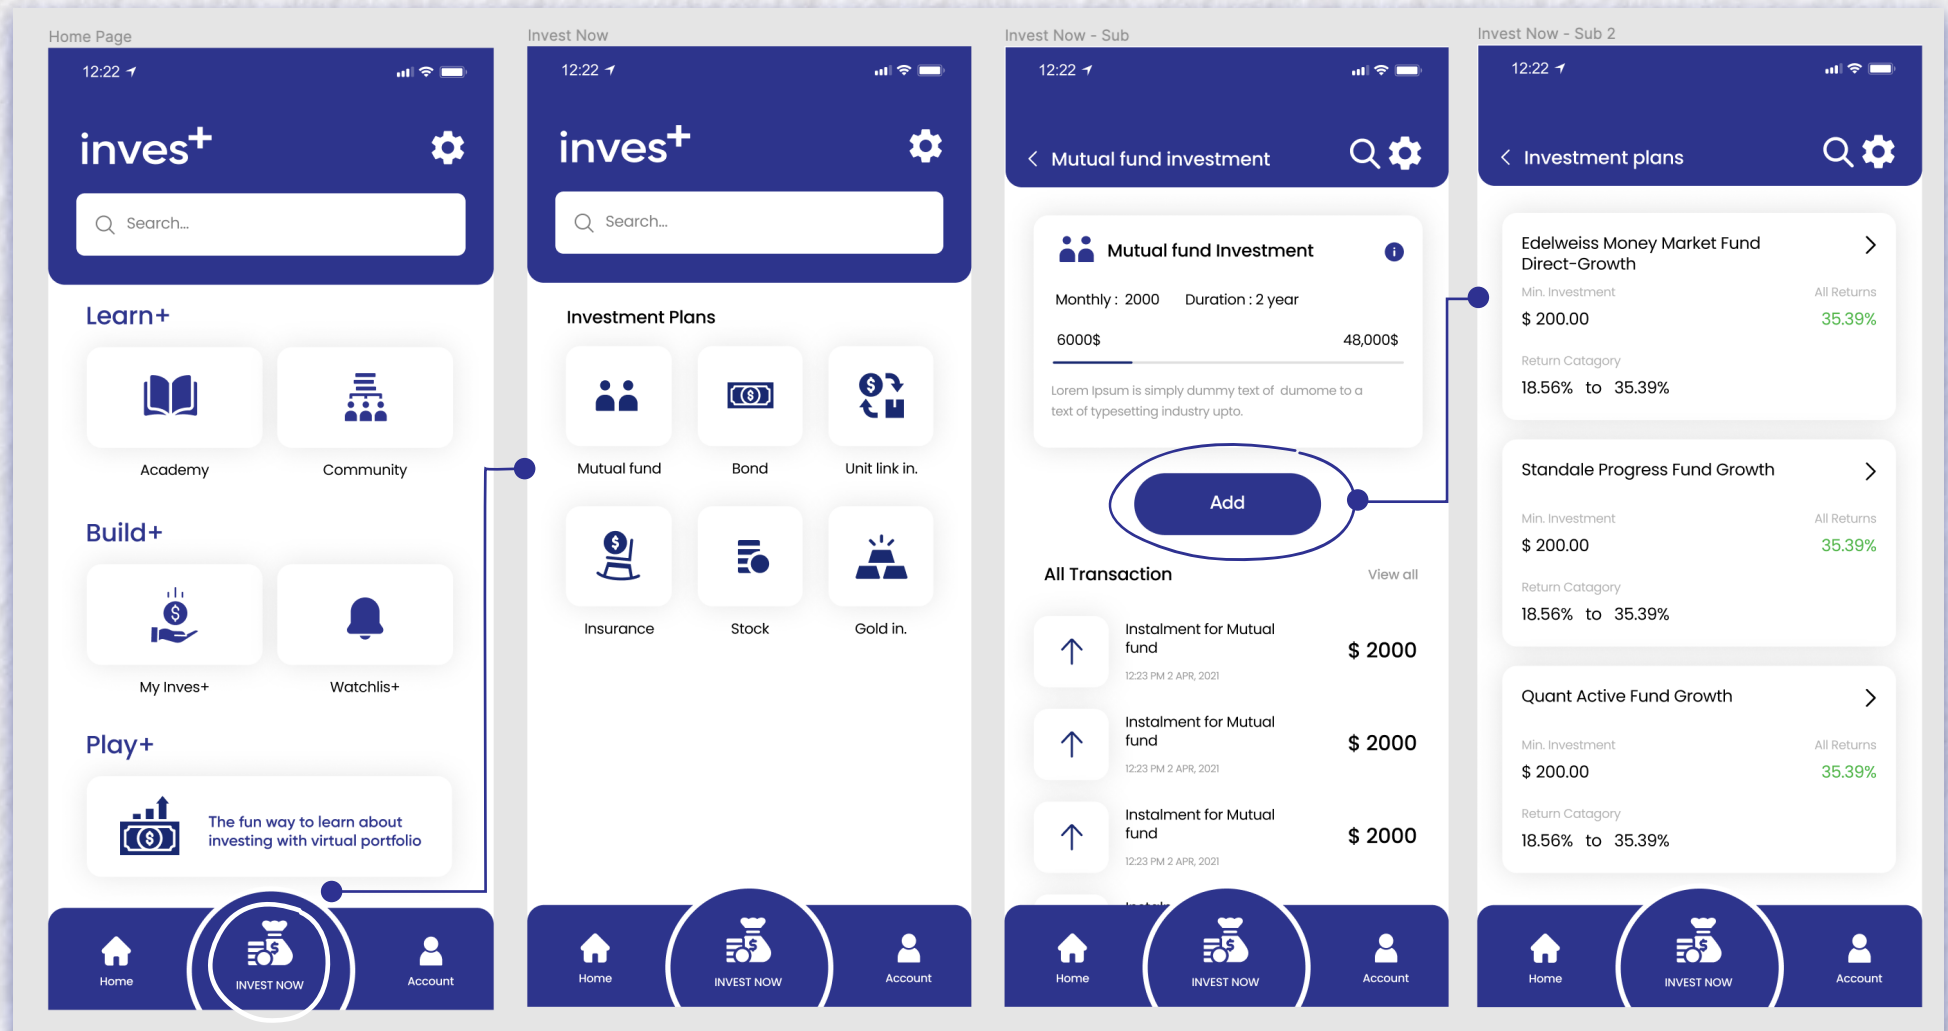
Home Page

12:22

inves+

Search...

Learn+

Academy

Community

Build+

My Inves+

Watchlis+

Play+

The fun way to learn about investing with virtual portfolio

Home

INVEST NOW

Account

Invest Now

12:22

inves+

Search...

Investment Plans

Mutual fund

Bond

Unit link in.

Insurance

Stock

Gold in.

Home

INVEST NOW

Account

Invest Now - Sub

12:22

Mutual fund investment

Mutual fund Investment

Monthly : 2000 Duration : 2 year

6000$ 48,000$

Lorem Ipsum is simply dummy text of dumome to a text of typesetting industry upto.

Add

All Transaction

View all

Instalment for Mutual fund
12:23 PM 2 APR, 2021
$ 2000

Instalment for Mutual fund
12:23 PM 2 APR, 2021
$ 2000

Instalment for Mutual fund
12:23 PM 2 APR, 2021
$ 2000

Home

INVEST NOW

Account

Invest Now - Sub 2

12:22

Investment plans

Edelweiss Money Market Fund Direct-Growth

Min. Investment
$ 200.00
All Returns
35.39%
Return Catagory
18.56% to 35.39%

Standale Progress Fund Growth

Min. Investment
$ 200.00
All Returns
35.39%
Return Catagory
18.56% to 35.39%

Quant Active Fund Growth

Min. Investment
$ 200.00
All Returns
35.39%
Return Catagory
18.56% to 35.39%

Home

INVEST NOW

Account